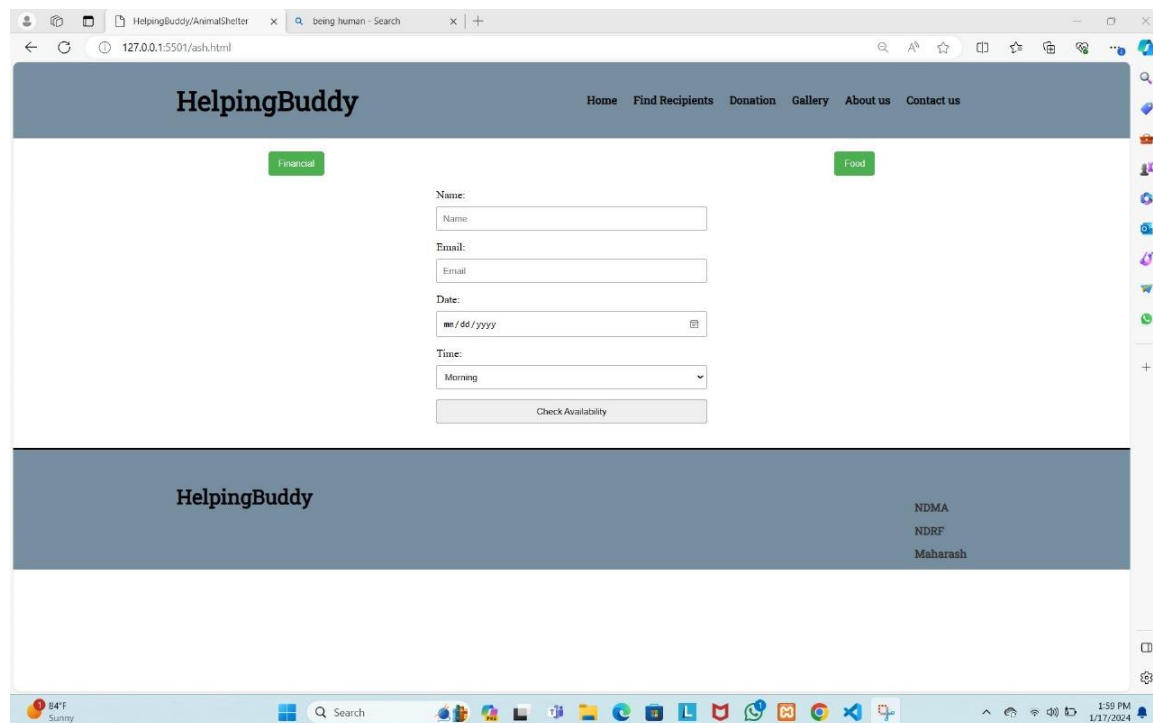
HelpingBuddy/AnimalShelter × being human - Search × +

127.0.0.1:5501/ash.html

HelpingBuddy

Home Find Recipients Donation Gallery About us Contact us

Financial

Food

Name:

Name

Email:

Email

Date:

mm/dd/yyyy

Time:

Morning

Check Availability

HelpingBuddy

NDMA

NDRF

Maharash

84°F
Sunny

Search

1:59 PM
1/17/2024